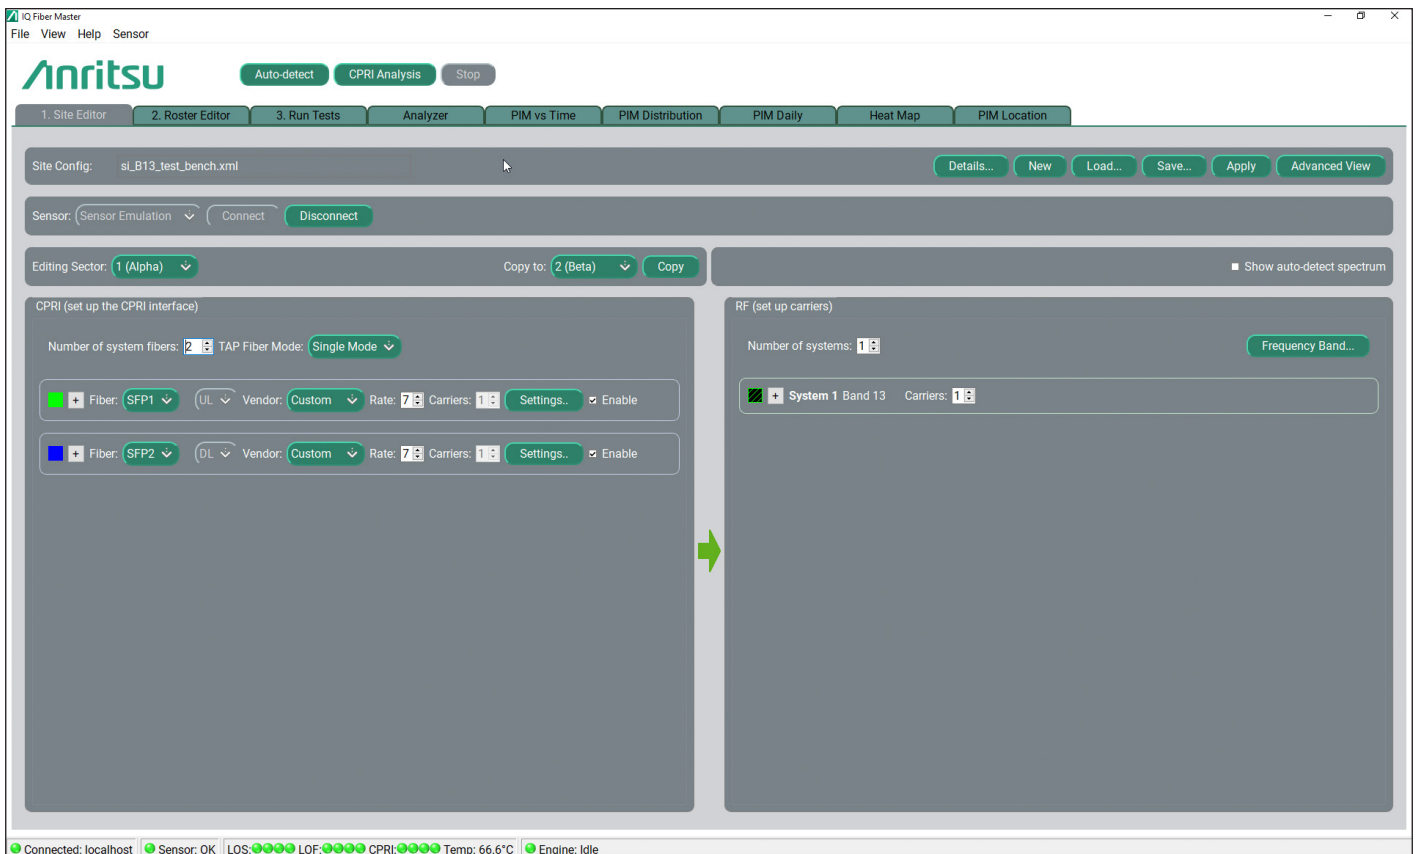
IQ Fiber Master
File View Help Sensor

Anritsu

Auto-detect CPRI Analysis Stop

1. Site Editor 2. Roster Editor 3. Run Tests Analyzer PIM vs Time PIM Distribution PIM Daily Heat Map PIM Location

Site Config: si_B13_test_bench.xml

Details... New Load... Save... Apply Advanced View

Sensor: Sensor Emulation Connect Disconnect

Editing Sector: 1 (Alpha) Copy to: 2 (Beta) Copy

Show auto-detect spectrum

CPRI (set up the CPRI interface)

Number of system fibers: 2 TAP Fiber Mode: Single Mode

+ Fiber: SFP1 UL Vendor: Custom Rate: 7 Carriers: 1 Settings.. Enable

+ Fiber: SFP2 DL Vendor: Custom Rate: 7 Carriers: 1 Settings.. Enable

RF (set up carriers)

Number of systems: 1

Frequency Band...

+ System 1 Band 13 Carriers: 1

Connected: localhost Sensor: OK LOS: LOF: CPRI: Temp: 66.6°C Engine: Idle